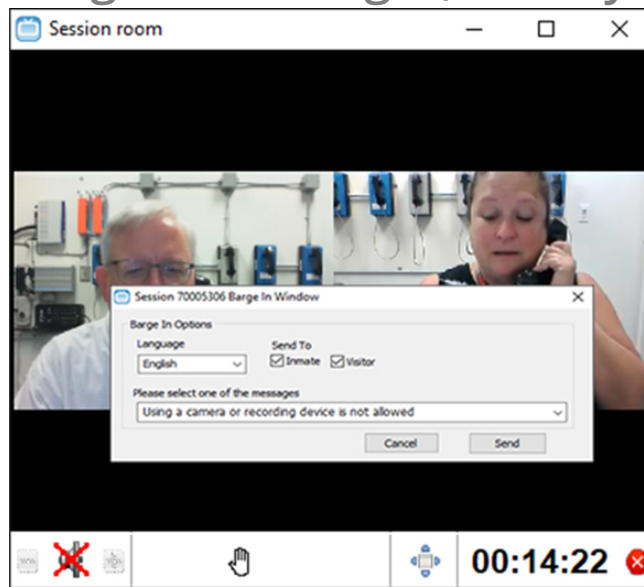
Session room

Session 70005306 Barge In Window

Barge In Options

Language

English

Send To

Inmate

Visitor

Please select one of the messages

Using a camera or recording device is not allowed

Cancel

Send

00:14:22